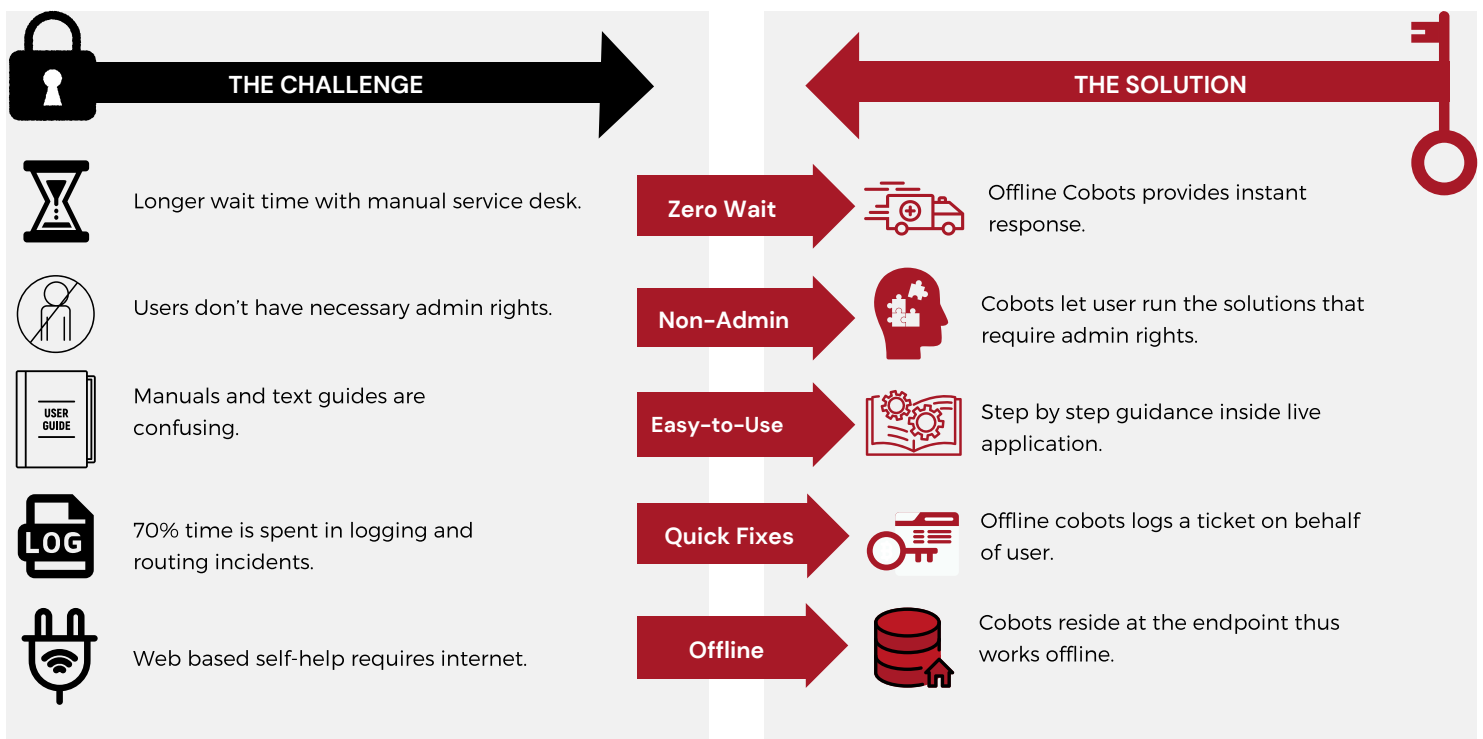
THE CHALLENGE

THE SOLUTION

Longer wait time with manual service desk.

Zero Wait

Offline Cobots provides instant response.

Users don’t have necessary admin rights.

Non-Admin

Cobots let user run the solutions that require admin rights.

USER GUIDE

Manuals and text guides are confusing.

Easy-to-Use

Step by step guidance inside live application.

LOG

70% time is spent in logging and routing incidents.

Quick Fixes

Offline cobots logs a ticket on behalf of user.

Web based self-help requires internet.

Offline

Cobots reside at the endpoint thus works offline.